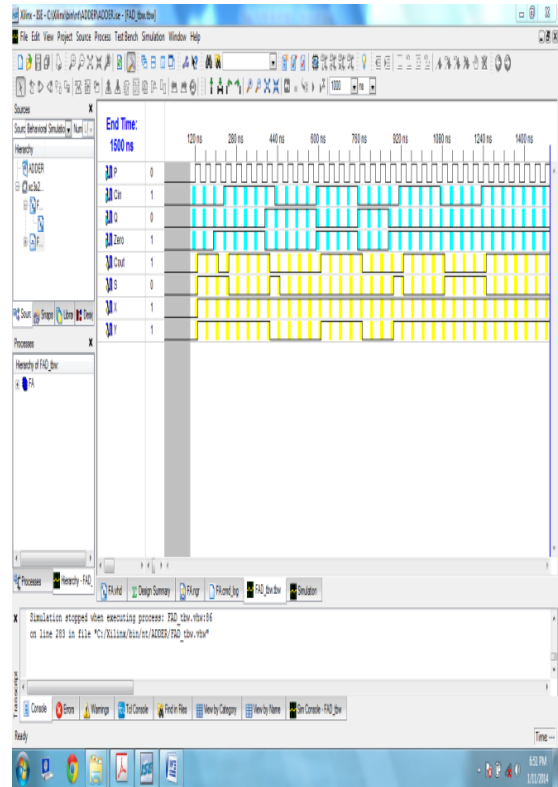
Xilinx - ISE - C:\Xilinx\bin\nt\ADDER\ADDER.ise - [FAD_tbw.tbw]

File Edit View Project Source Process Test Bench Simulation Window Help

1000 ns

Sources

Sources: Behavioral Simulation

Hierarchy

ADDER

xc3s2...

Sources Snapshots Libraries Dese

Processes

Hierarchy of FAD_tbw:

FA

End Time:
1500 ns

120 ns 280 ns 440 ns 600 ns 760 ns 920 ns 1080 ns 1240 ns 1400 ns

| | |
|---|---|
| P | 0 |
| Cin | 1 |
| G | 0 |
| Zero | 1 |
| Cout | 1 |
| S | 0 |
| X | 1 |
| Y | 1 |

Processes Hierarchy - FAD

FA.vhd Design Summary FA.vhf FA.cmd_log FAD_tbw.tbw Simulation

Simulation stopped when executing process: FAD_tbw.vhw:96
on line 283 in file "C:/Xilinx/bin/nt/ADDER/FAD_tbw.vhw"

Transcript

Console Errors Warnings Tcl Console Find in Files View by Category View by Name Sim Console - FAD_tbw

Ready

Time: ...

6:51 PM
1/11/2014